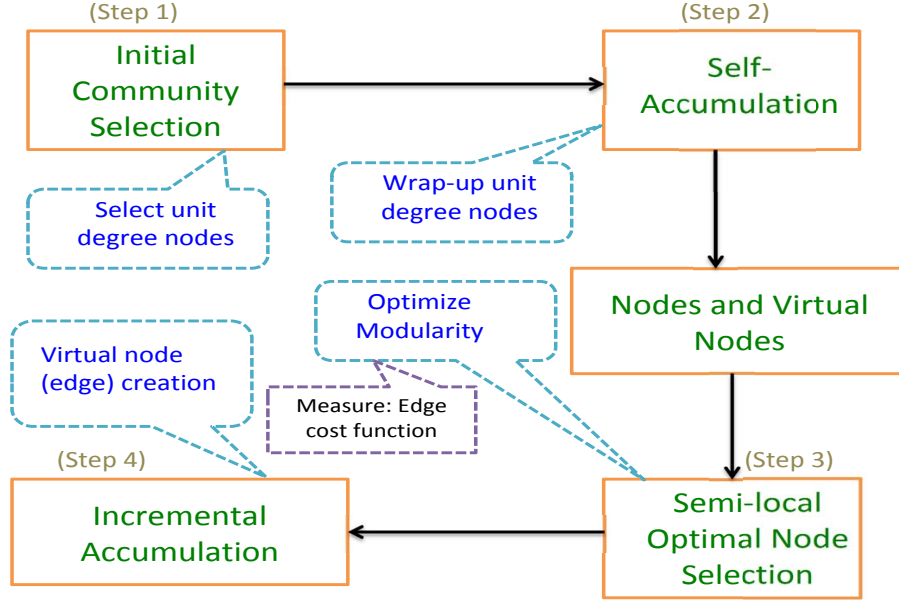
(Step 1)

Initial Community Selection

Select unit degree nodes

(Step 2)

Self-Accumulation

Wrap-up unit degree nodes

Nodes and Virtual Nodes

Optimize Modularity

Virtual node (edge) creation

Measure: Edge cost function

(Step 4)

Incremental Accumulation

(Step 3)

Semi-local Optimal Node Selection